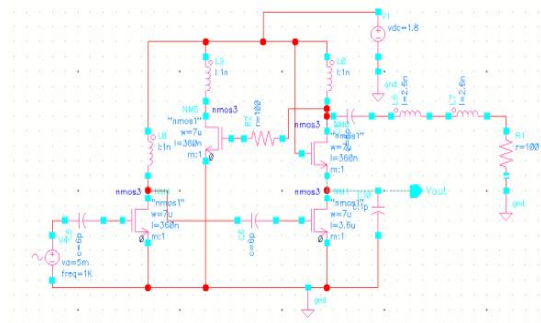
V1
vdc=1.8
gnd
L5
l:1n
L6
l:1n
NM5
nmos3
R2
r=100
"nmos1"
w=7u
l=360n
m:1
nmos3
"nmos1"
w=7u
l=360n
m:1
L8
l:2.8n
L7
l:2.8n
R1
r=100
gnd
L8
l:1n
nmos3
"nmos1"
w=7u
l=360n
m:1
nmos3
"nmos1"
w=7u
l=3.6u
m:1
Vout
V4
c=6p
vs=5m
freq=1K
C8
c=6p
gnd